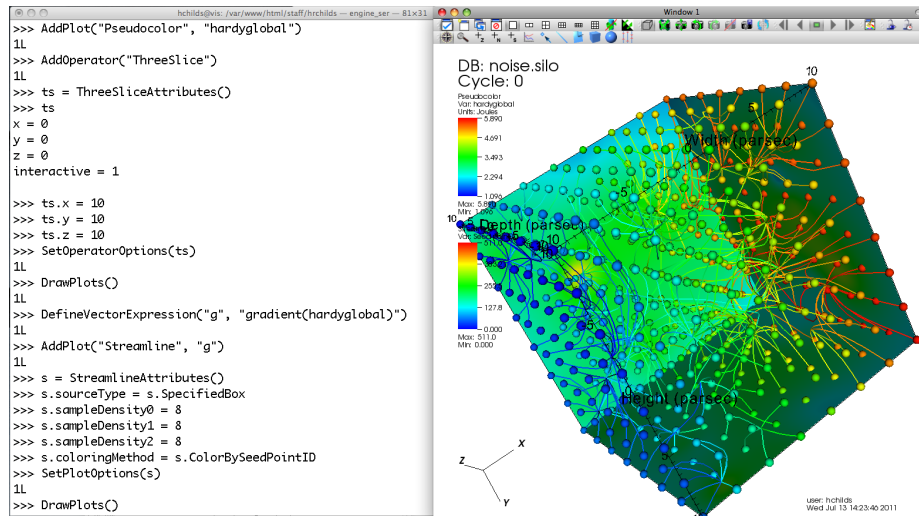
hchilds@vis: /var/www/html/staff/hrchilds — engine_ser — 81×31

>>> AddPlot("Pseudocolor", "hardyglobal")
1L
>>> AddOperator("ThreeSlice")
1L
>>> ts = ThreeSliceAttributes()
>>> ts
x = 0
y = 0
z = 0
interactive = 1

>>> ts.x = 10
>>> ts.y = 10
>>> ts.z = 10
>>> SetOperatorOptions(ts)
1L
>>> DrawPlots()
1L
>>> DefineVectorExpression("g", "gradient(hardyglobal)")
1L
>>> AddPlot("Streamline", "g")
1L
>>> s = StreamlineAttributes()
>>> s.sourceType = s.SpecifiedBox
>>> s.sampleDensity0 = 8
>>> s.sampleDensity1 = 8
>>> s.sampleDensity2 = 8
>>> s.coloringMethod = s.ColorBySeedPointID
>>> SetPlotOptions(s)
1L
>>> DrawPlots()

Window 1

DB: noise.silo
Cycle: 0

Pseudocolor
Var: hardyglobal
Units: Joules
5.890
4.691
3.493
2.294
1.096
Max: 5.890
Min: 1.096

Streamline
Var: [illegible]
511.0
383.2
255.5
127.8
0.000
Max: 511.0
Min: 0.000

10
5
Width (parsec)
5
10
Depth (parsec)
5
Height (parsec)
5
X
Z
Y

user: hchilds
Wed Jul 13 14:23:46 2011